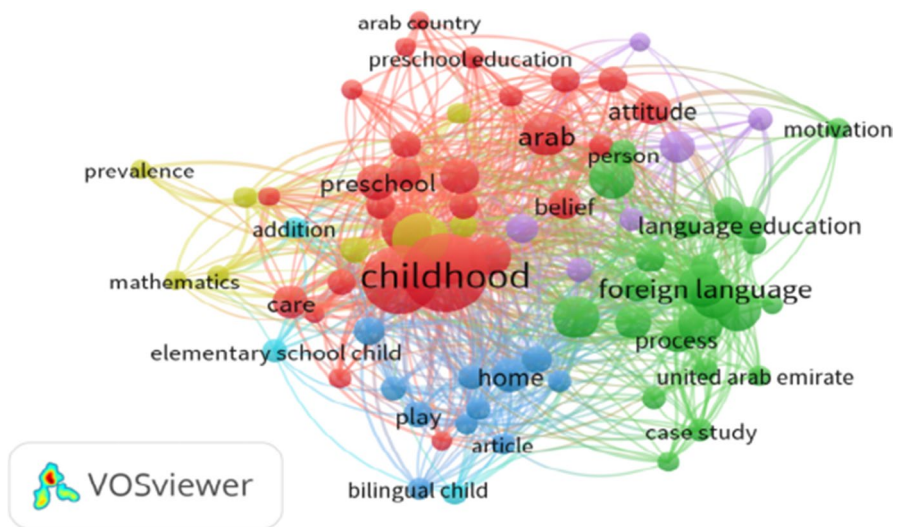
arab country
preschool education
attitude
arab
motivation
person
prevalence
preschool
belief
addition
language education
childhood
mathematics
foreign language
care
process
elementary school child
home
united arab emirate
play
article
case study
VOSviewer
bilingual child